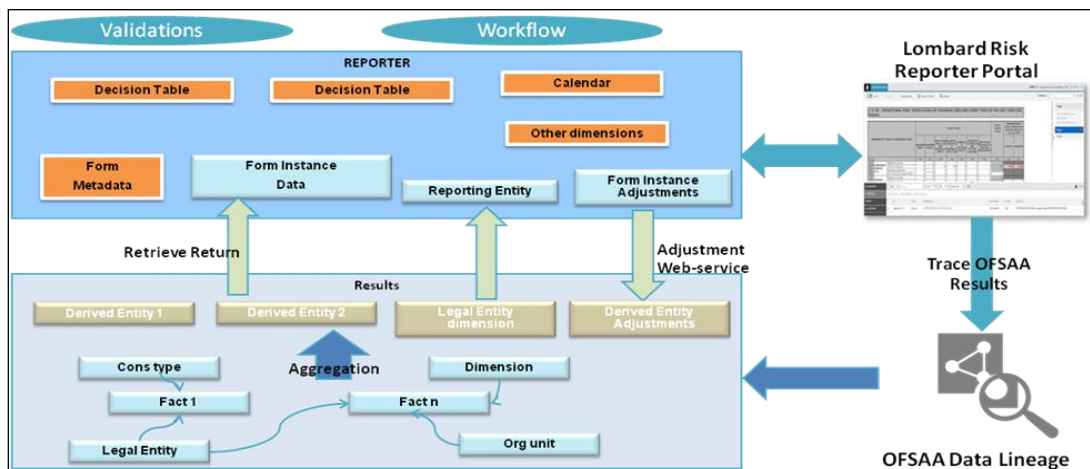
Validations

Workflow

REPORTER

Decision Table

Decision Table

Calendar

Other dimensions

Form Metadata

Form Instance Data

Reporting Entity

Form Instance Adjustments

Lombard Risk Reporter Portal

Retrieve Return

Adjustment Web-service

Trace OFSAA Results

Results

Derived Entity 1

Derived Entity 2

Legal Entity dimension

Derived Entity Adjustments

Cons type

Aggregation

Dimension

Fact 1

Fact n

Legal Entity

Org unit

OFSAA Data Lineage